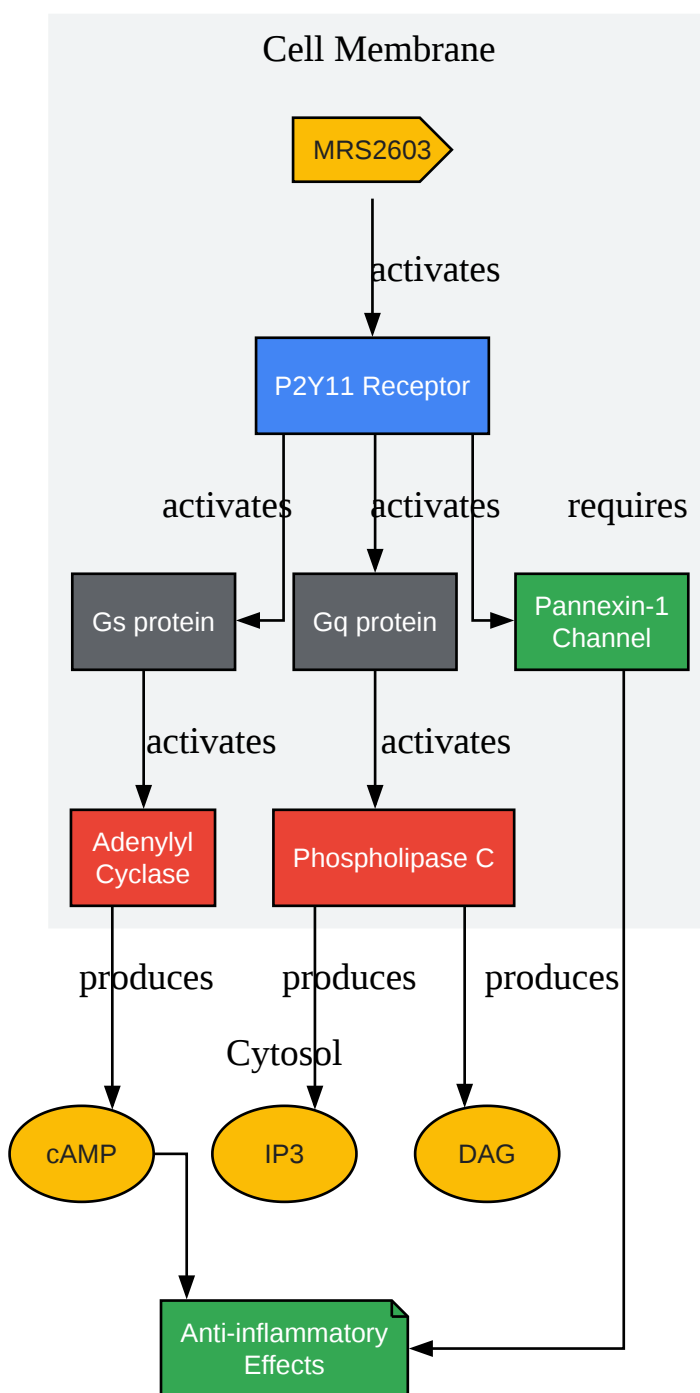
Cell Membrane

MRS2603

activates

P2Y11 Receptor

activates

activates

requires

Gs protein

Gq protein

Pannexin-1 Channel

activates

activates

Adenylyl Cyclase

Phospholipase C

produces

produces

produces

Cytosol

cAMP

IP3

DAG

Anti-inflammatory Effects